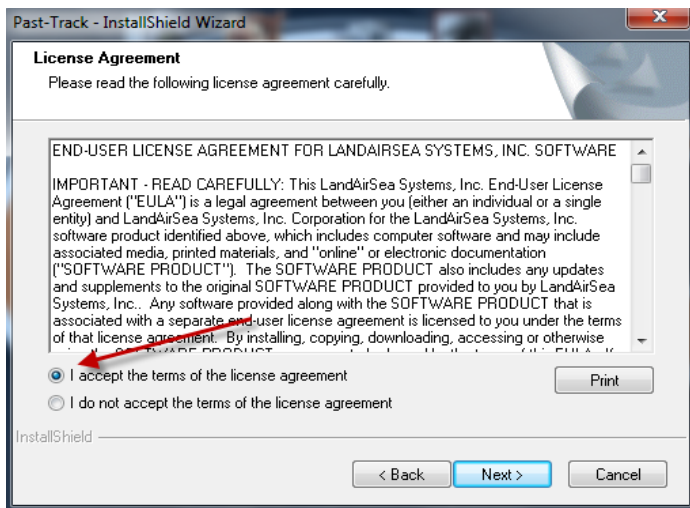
Past-Track - InstallShield Wizard

License Agreement

Please read the following license agreement carefully.

END-USER LICENSE AGREEMENT FOR LANDAIRSEA SYSTEMS, INC. SOFTWARE

IMPORTANT - READ CAREFULLY: This LandAirSea Systems, Inc. End-User License Agreement ("EULA") is a legal agreement between you (either an individual or a single entity) and LandAirSea Systems, Inc. Corporation for the LandAirSea Systems, Inc. software product identified above, which includes computer software and may include associated media, printed materials, and "online" or electronic documentation ("SOFTWARE PRODUCT"). The SOFTWARE PRODUCT also includes any updates and supplements to the original SOFTWARE PRODUCT provided to you by LandAirSea Systems, Inc.. Any software provided along with the SOFTWARE PRODUCT that is associated with a separate end-user license agreement is licensed to you under the terms of that license agreement. By installing, copying, downloading, accessing or otherwise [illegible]

I accept the terms of the license agreement

I do not accept the terms of the license agreement

Print

InstallShield

< Back

Next >

Cancel